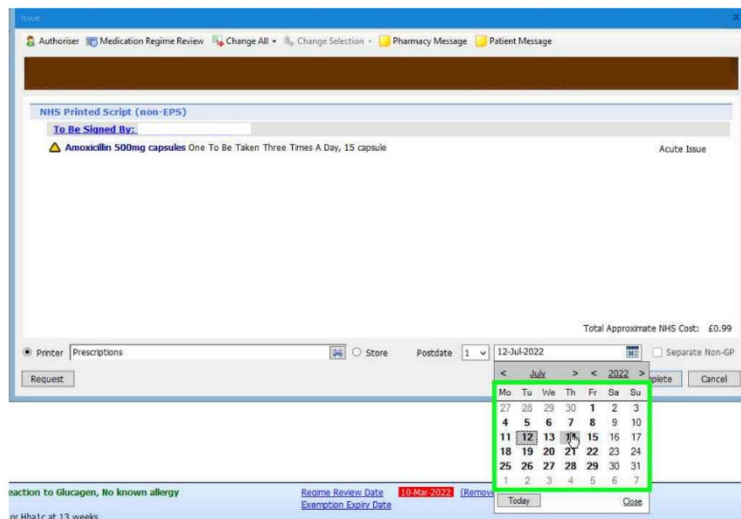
Issue

Authoriser Medication Regime Review Change All Change Selection Pharmacy Message Patient Message

NHS Printed Script (non-EPS)

To Be Signed By:

Amoxicillin 500mg capsules One To Be Taken Three Times A Day, 15 capsule

Acute Issue

Total Approximate NHS Cost: £0.99

Printer Prescriptions Store Postdate 1 12-Jul-2022 Separate Non-GP

Request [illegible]plete Cancel

| < | July | > | < | 2022 | > | |
|---|---|---|---|---|---|---|
| Mo | Tu | We | Th | Fr | Sa | Su |
| 27 | 28 | 29 | 30 | 1 | 2 | 3 |
| 4 | 5 | 6 | 7 | 8 | 9 | 10 |
| 11 | 12 | 13 | 14 | 15 | 16 | 17 |
| 18 | 19 | 20 | 21 | 22 | 23 | 24 |
| 25 | 26 | 27 | 28 | 29 | 30 | 31 |
| 1 | 2 | 3 | 4 | 5 | 6 | 7 |

Today Close

eaction to Glucagen, No known allergy

Regime Review Date 10-Mar-2022 (Remov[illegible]

Exemption Expiry Date

or Hba1c at 13 weeks